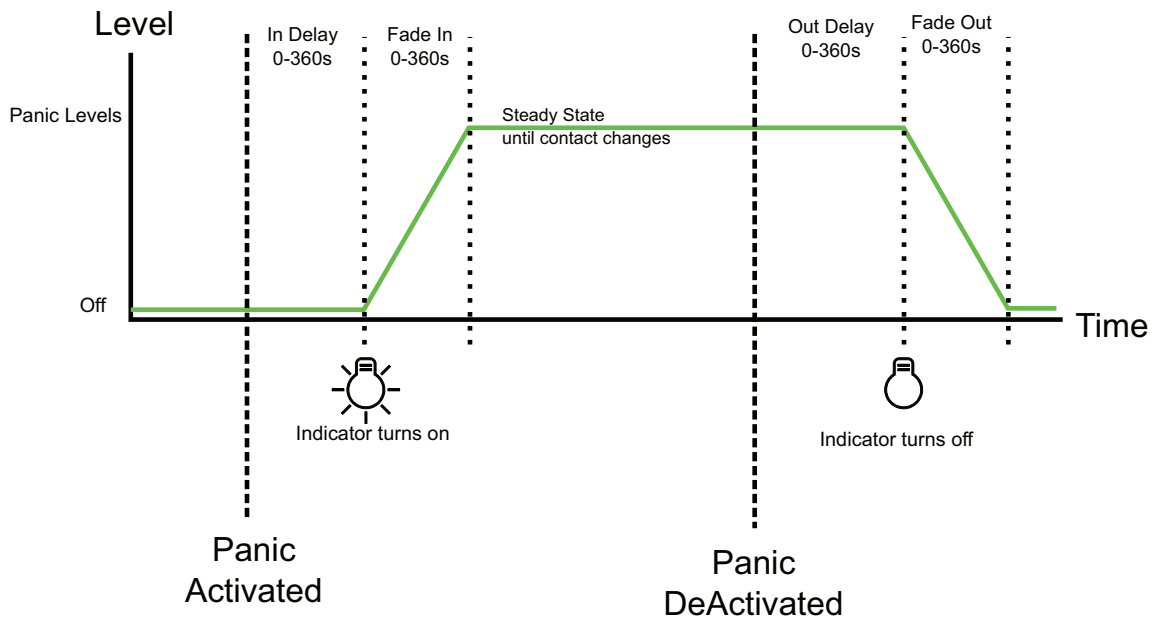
Level

In Delay 0-360s

Fade In 0-360s

Out Delay 0-360s

Fade Out 0-360s

Panic Levels

Steady State until contact changes

Off

Time

Indicator turns on

Indicator turns off

Panic Activated

Panic DeActivated